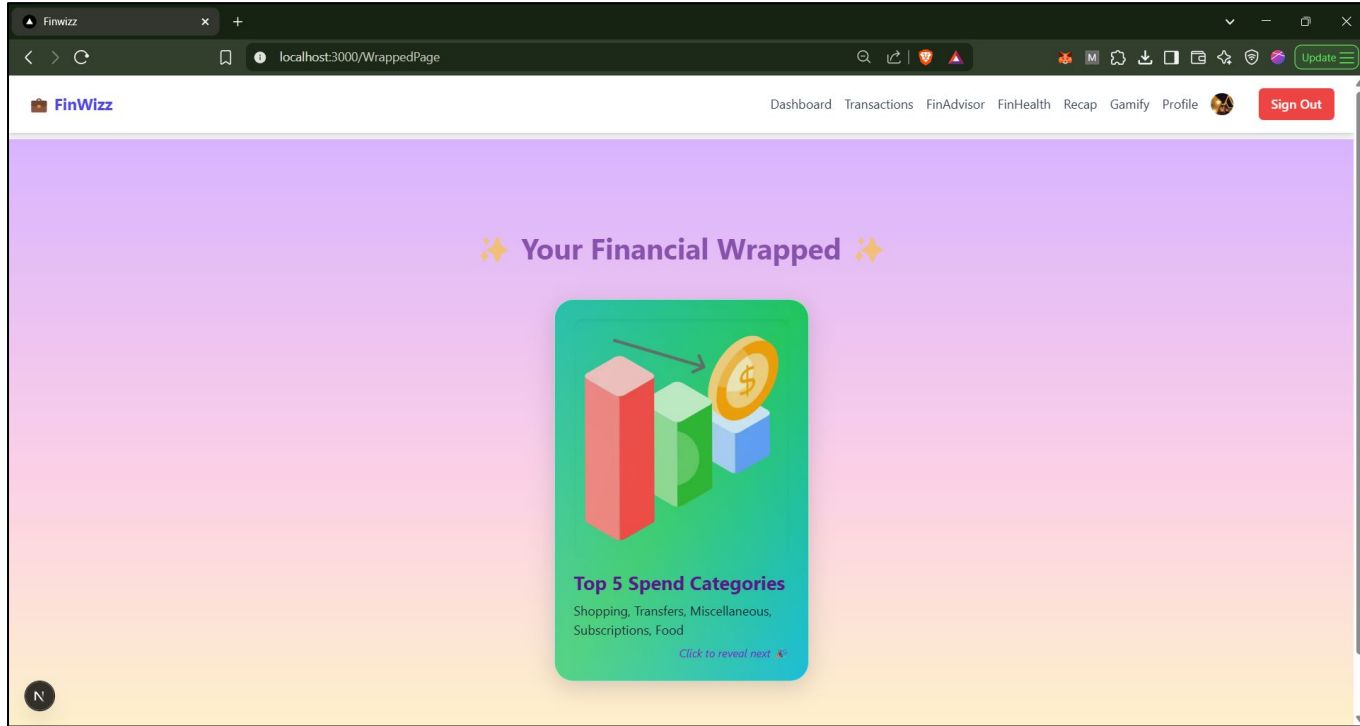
Finwizz

localhost:3000/WrappedPage

Update

FinWizz

Dashboard Transactions FinAdvisor FinHealth Recap Gamify Profile

Sign Out

✨ Your Financial Wrapped ✨

$

Top 5 Spend Categories

Shopping, Transfers, Miscellaneous, Subscriptions, Food

Click to reveal next

N